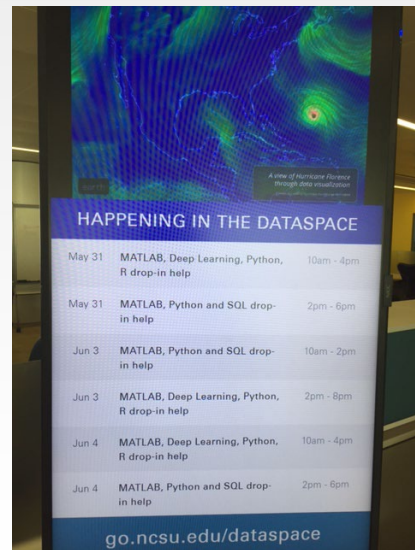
earth

A view of Hurricane Florence through data visualization

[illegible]

HAPPENING IN THE DATASPACE

| | | |
|---|---|---|
| May 31 | MATLAB, Deep Learning, Python, R drop-in help | 10am - 4pm |
| May 31 | MATLAB, Python and SQL drop-in help | 2pm - 6pm |
| Jun 3 | MATLAB, Python and SQL drop-in help | 10am - 2pm |
| Jun 3 | MATLAB, Deep Learning, Python, R drop-in help | 2pm - 8pm |
| Jun 4 | MATLAB, Deep Learning, Python, R drop-in help | 10am - 4pm |
| Jun 4 | MATLAB, Python and SQL drop-in help | 2pm - 6pm |

go.ncsu.edu/dataspace